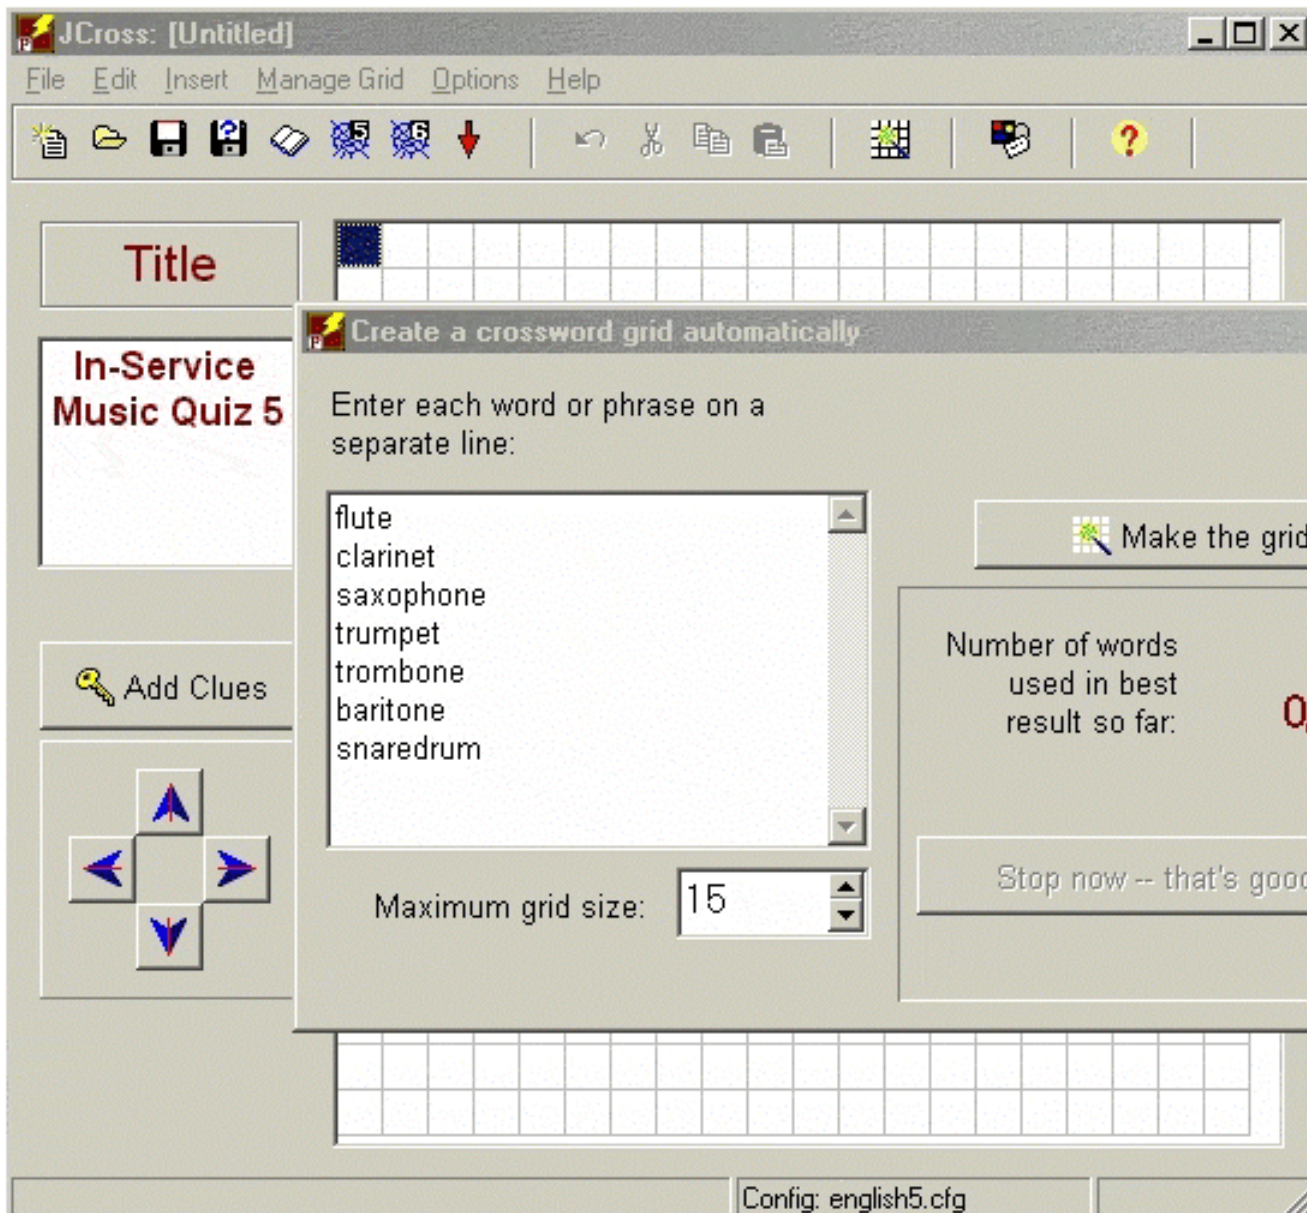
JCross: [Untitled]

File Edit Insert Manage Grid Options Help

Title

In-Service Music Quiz 5

Add Clues

Create a crossword grid automatically

Enter each word or phrase on a separate line:

flute
clarinet
saxophone
trumpet
trombone
baritone
snaredrum

Make the grid

Number of words used in best result so far:

0

Maximum grid size: 15

Stop now -- that's good

Config: english5.cfg